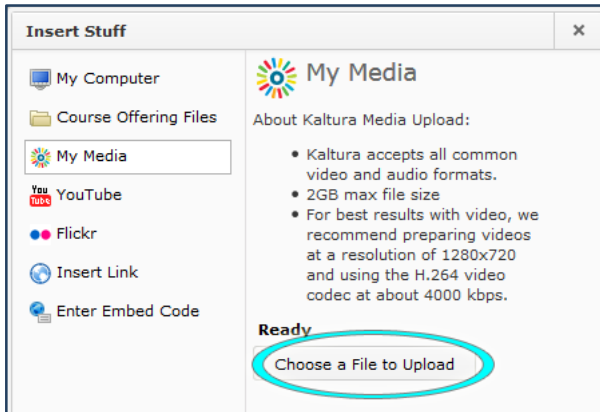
Insert Stuff

×

My Computer

Course Offering Files

My Media

You Tube YouTube

Flickr

Insert Link

Enter Embed Code

My Media

About Kaltura Media Upload:

- Kaltura accepts all common video and audio formats.
- 2GB max file size
- For best results with video, we recommend preparing videos at a resolution of 1280x720 and using the H.264 video codec at about 4000 kbps.

Ready

Choose a File to Upload